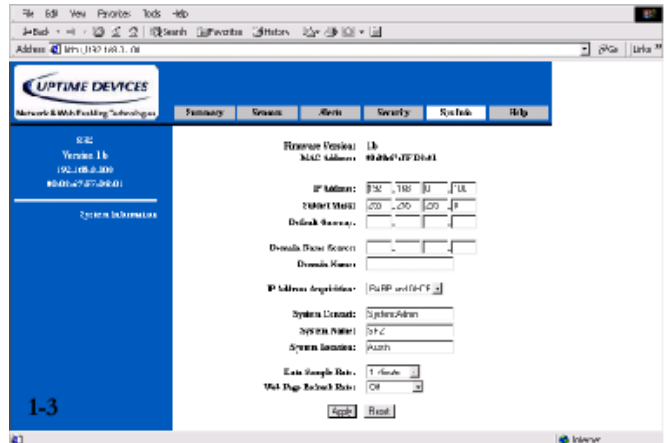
File Edit View Favorites Tools Help

Back Search Favorites History

Address http://192.168.0.100

Go Links

UPTIME DEVICES

Network & Web Enabling Technologies

Summary Sensors Alerts Security System Help

SF2
Version 1.b
192.168.0.100
00:01:67:FF:D6:01

System Information

1-3

Firmware Version: 1.b
MAC Address: 00:01:67:FF:D6:01

IP Address: 192 . 168 . 0 . 100
Subnet Mask: 255 . 255 . 255 . 0
Default Gateway:

Domain Name Server:
Domain Name:

IP Address Acquisition: BOOTP and DHCP

System Contact: SystemAdmin
System Name: SF2
System Location: Austin

Data Sample Rate: 1 minute
Web Page Refresh Rate: Off

Apply Reset

Internet